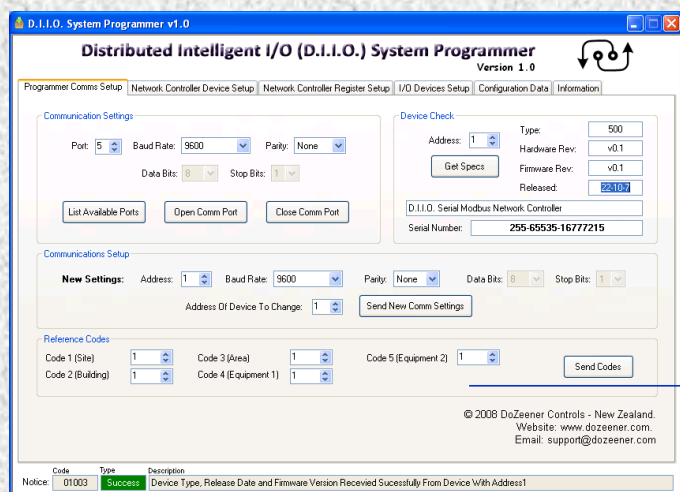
D.I.I.O. System Programmer v1.0

Distributed Intelligent I/O (D.I.I.O.) System Programmer
Version 1.0

Programmer Comms Setup | Network Controller Device Setup | Network Controller Register Setup | I/O Devices Setup | Configuration Data | Information

Communication Settings

Port: 5 Baud Rate: 9600 Parity: None

Data Bits: 8 Stop Bits: 1

List Available Ports | Open Comm Port | Close Comm Port

Device Check

Address: 1

Get Specs

Type: 500
Hardware Rev: v0.1
Firmware Rev: v0.1
Released: 22-10-7

D.I.I.O. Serial Modbus Network Controller

Serial Number: 255-65535-16777215

Communications Setup

New Settings: Address: 1 Baud Rate: 9600 Parity: None Data Bits: 8 Stop Bits: 1

Address Of Device To Change: 1 Send New Comm Settings

Reference Codes

Code 1 (Site) 1
Code 2 (Building) 1
Code 3 (Area) 1
Code 4 (Equipment 1) 1
Code 5 (Equipment 2) 1

Send Codes

© 2008 DoZeener Controls - New Zealand.
Website: www.dozeener.com.
Email: support@dozeener.com

Notice: Code 01003 Type Success Description Device Type, Release Date and Firmware Version Recevied Sucessfully From Device With Address1